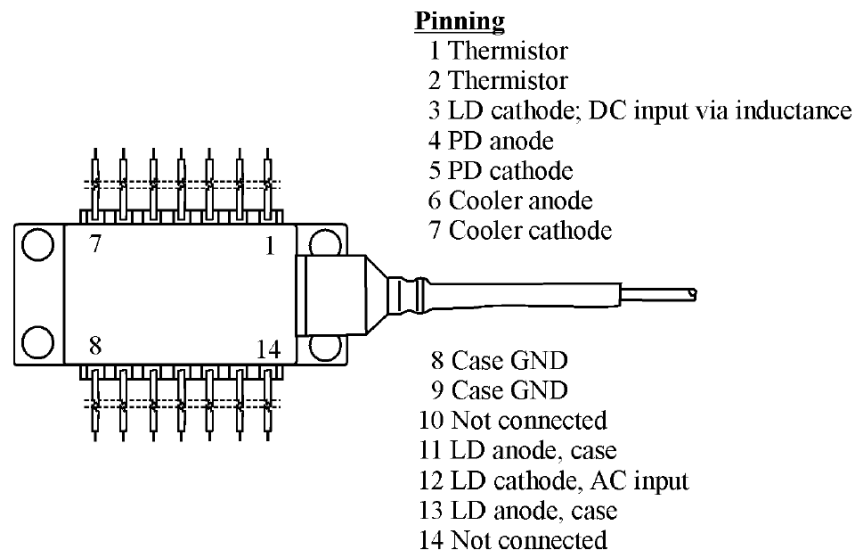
Pinning
1 Thermistor
2 Thermistor
3 LD cathode; DC input via inductance
4 PD anode
5 PD cathode
6 Cooler anode
7 Cooler cathode

7
1
8
14

8 Case GND
9 Case GND
10 Not connected
11 LD anode, case
12 LD cathode, AC input
13 LD anode, case
14 Not connected